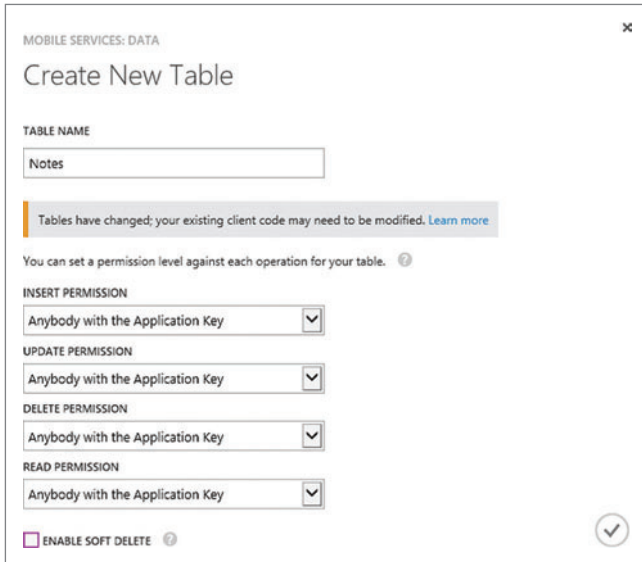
MOBILE SERVICES: DATA

×

Create New Table

TABLE NAME

Notes

Tables have changed; your existing client code may need to be modified. Learn more

You can set a permission level against each operation for your table.

INSERT PERMISSION

Anybody with the Application Key

UPDATE PERMISSION

Anybody with the Application Key

DELETE PERMISSION

Anybody with the Application Key

READ PERMISSION

Anybody with the Application Key

ENABLE SOFT DELETE